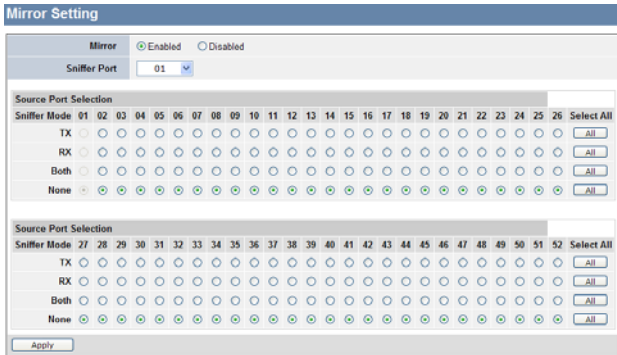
Mirror Setting

| Mirror | Enabled Disabled |
|---|---|
| Sniffer Port | 01 |

Source Port Selection

| Sniffer Mode | 01 | 02 | 03 | 04 | 05 | 06 | 07 | 08 | 09 | 10 | 11 | 12 | 13 | 14 | 15 | 16 | 17 | 18 | 19 | 20 | 21 | 22 | 23 | 24 | 25 | 26 | Select All |
|---|---|---|---|---|---|---|---|---|---|---|---|---|---|---|---|---|---|---|---|---|---|---|---|---|---|---|---|
| TX | | | | | | | | | | | | | | | | | | | | | | | | | | | All |
| RX | | | | | | | | | | | | | | | | | | | | | | | | | | | All |
| Both | | | | | | | | | | | | | | | | | | | | | | | | | | | All |
| None | | | | | | | | | | | | | | | | | | | | | | | | | | | All |

Source Port Selection

| Sniffer Mode | 27 | 28 | 29 | 30 | 31 | 32 | 33 | 34 | 35 | 36 | 37 | 38 | 39 | 40 | 41 | 42 | 43 | 44 | 45 | 46 | 47 | 48 | 49 | 50 | 51 | 52 | Select All |
|---|---|---|---|---|---|---|---|---|---|---|---|---|---|---|---|---|---|---|---|---|---|---|---|---|---|---|---|
| TX | | | | | | | | | | | | | | | | | | | | | | | | | | | All |
| RX | | | | | | | | | | | | | | | | | | | | | | | | | | | All |
| Both | | | | | | | | | | | | | | | | | | | | | | | | | | | All |
| None | | | | | | | | | | | | | | | | | | | | | | | | | | | All |

Apply